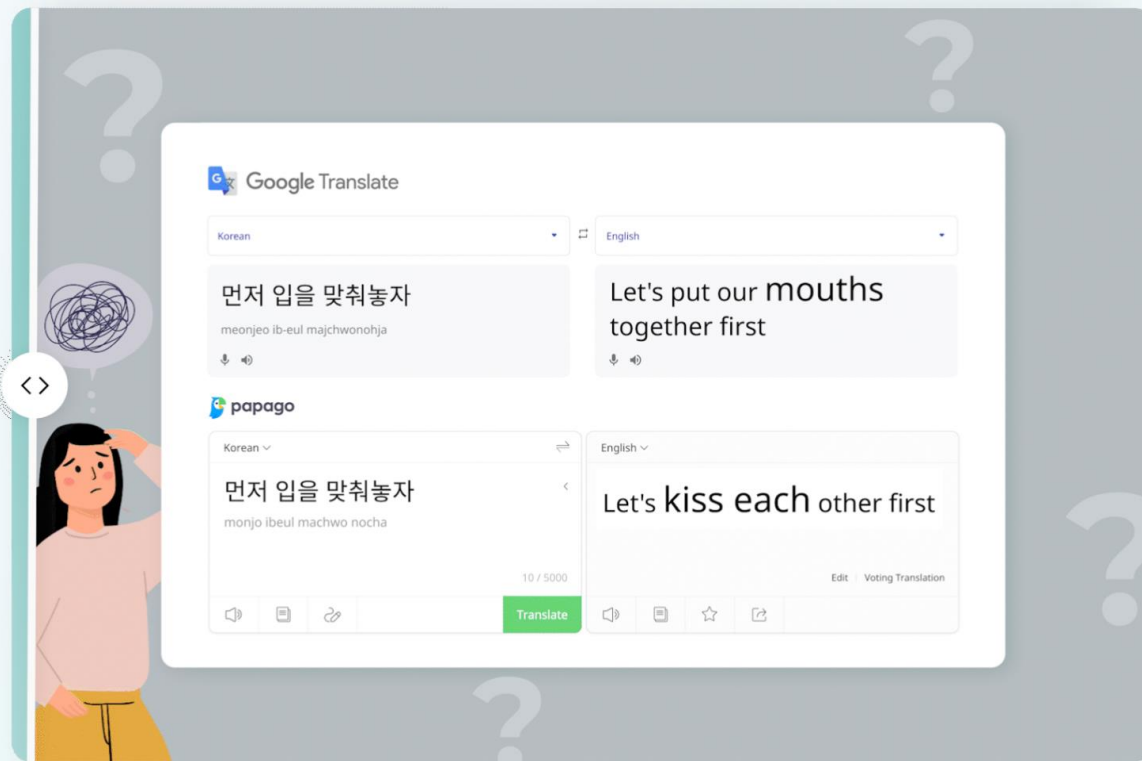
Google Translate

Korean

English

먼저 입을 맞춰놓자

meonjeo ib-eul majchwonohja

Let's put our mouths together first

papago

Korean

English

먼저 입을 맞춰놓자

monjo ibeul machwo nocha

10 / 5000

Translate

Let's kiss each other first

Edit | Voting Translation